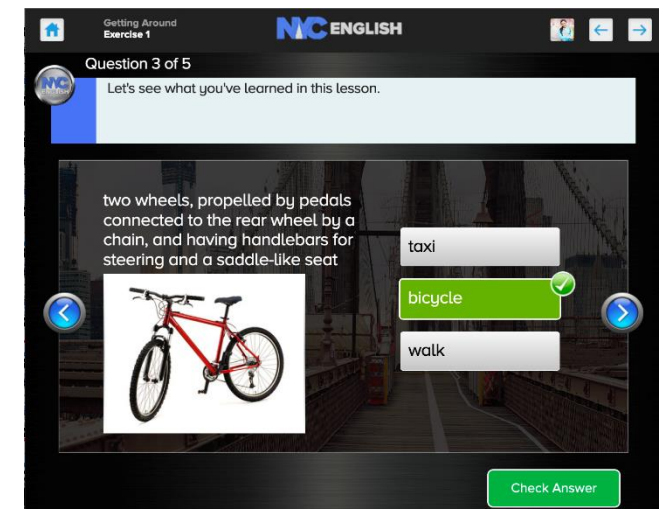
Getting Around
Exercise 1

NYC ENGLISH

Question 3 of 5

NYC

Let's see what you've learned in this lesson.

two wheels, propelled by pedals connected to the rear wheel by a chain, and having handlebars for steering and a saddle-like seat

taxi

bicycle

walk

Check Answer